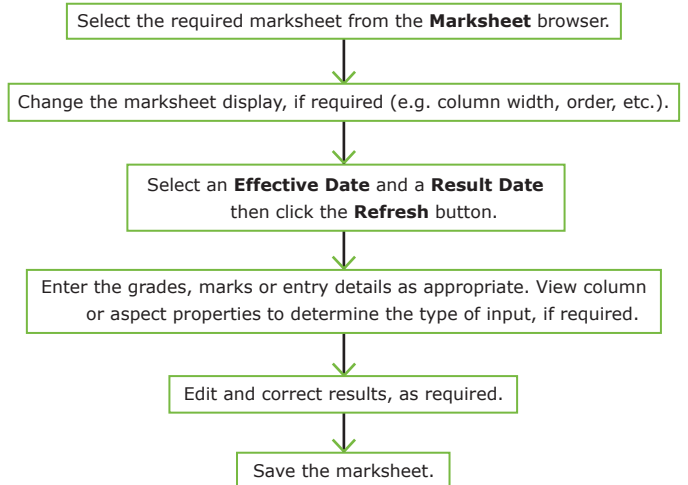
Select the required marksheet from the **Marksheet** browser.

Change the marksheet display, if required (e.g. column width, order, etc.).

Select an **Effective Date** and a **Result Date** then click the **Refresh** button.

Enter the grades, marks or entry details as appropriate. View column or aspect properties to determine the type of input, if required.

Edit and correct results, as required.

Save the marksheet.